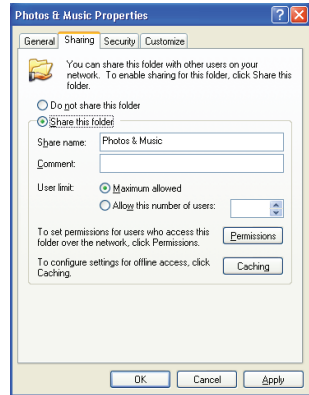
Photos & Music Properties

General | Sharing | Security | Customize

You can share this folder with other users on your network. To enable sharing for this folder, click Share this folder.

Do not share this folder

Share this folder

Share name: Photos & Music

Comment:

User limit: Maximum allowed

Allow this number of users:

To set permissions for users who access this folder over the network, click Permissions.

Permissions

To configure settings for offline access, click Caching.

Caching

OK | Cancel | Apply